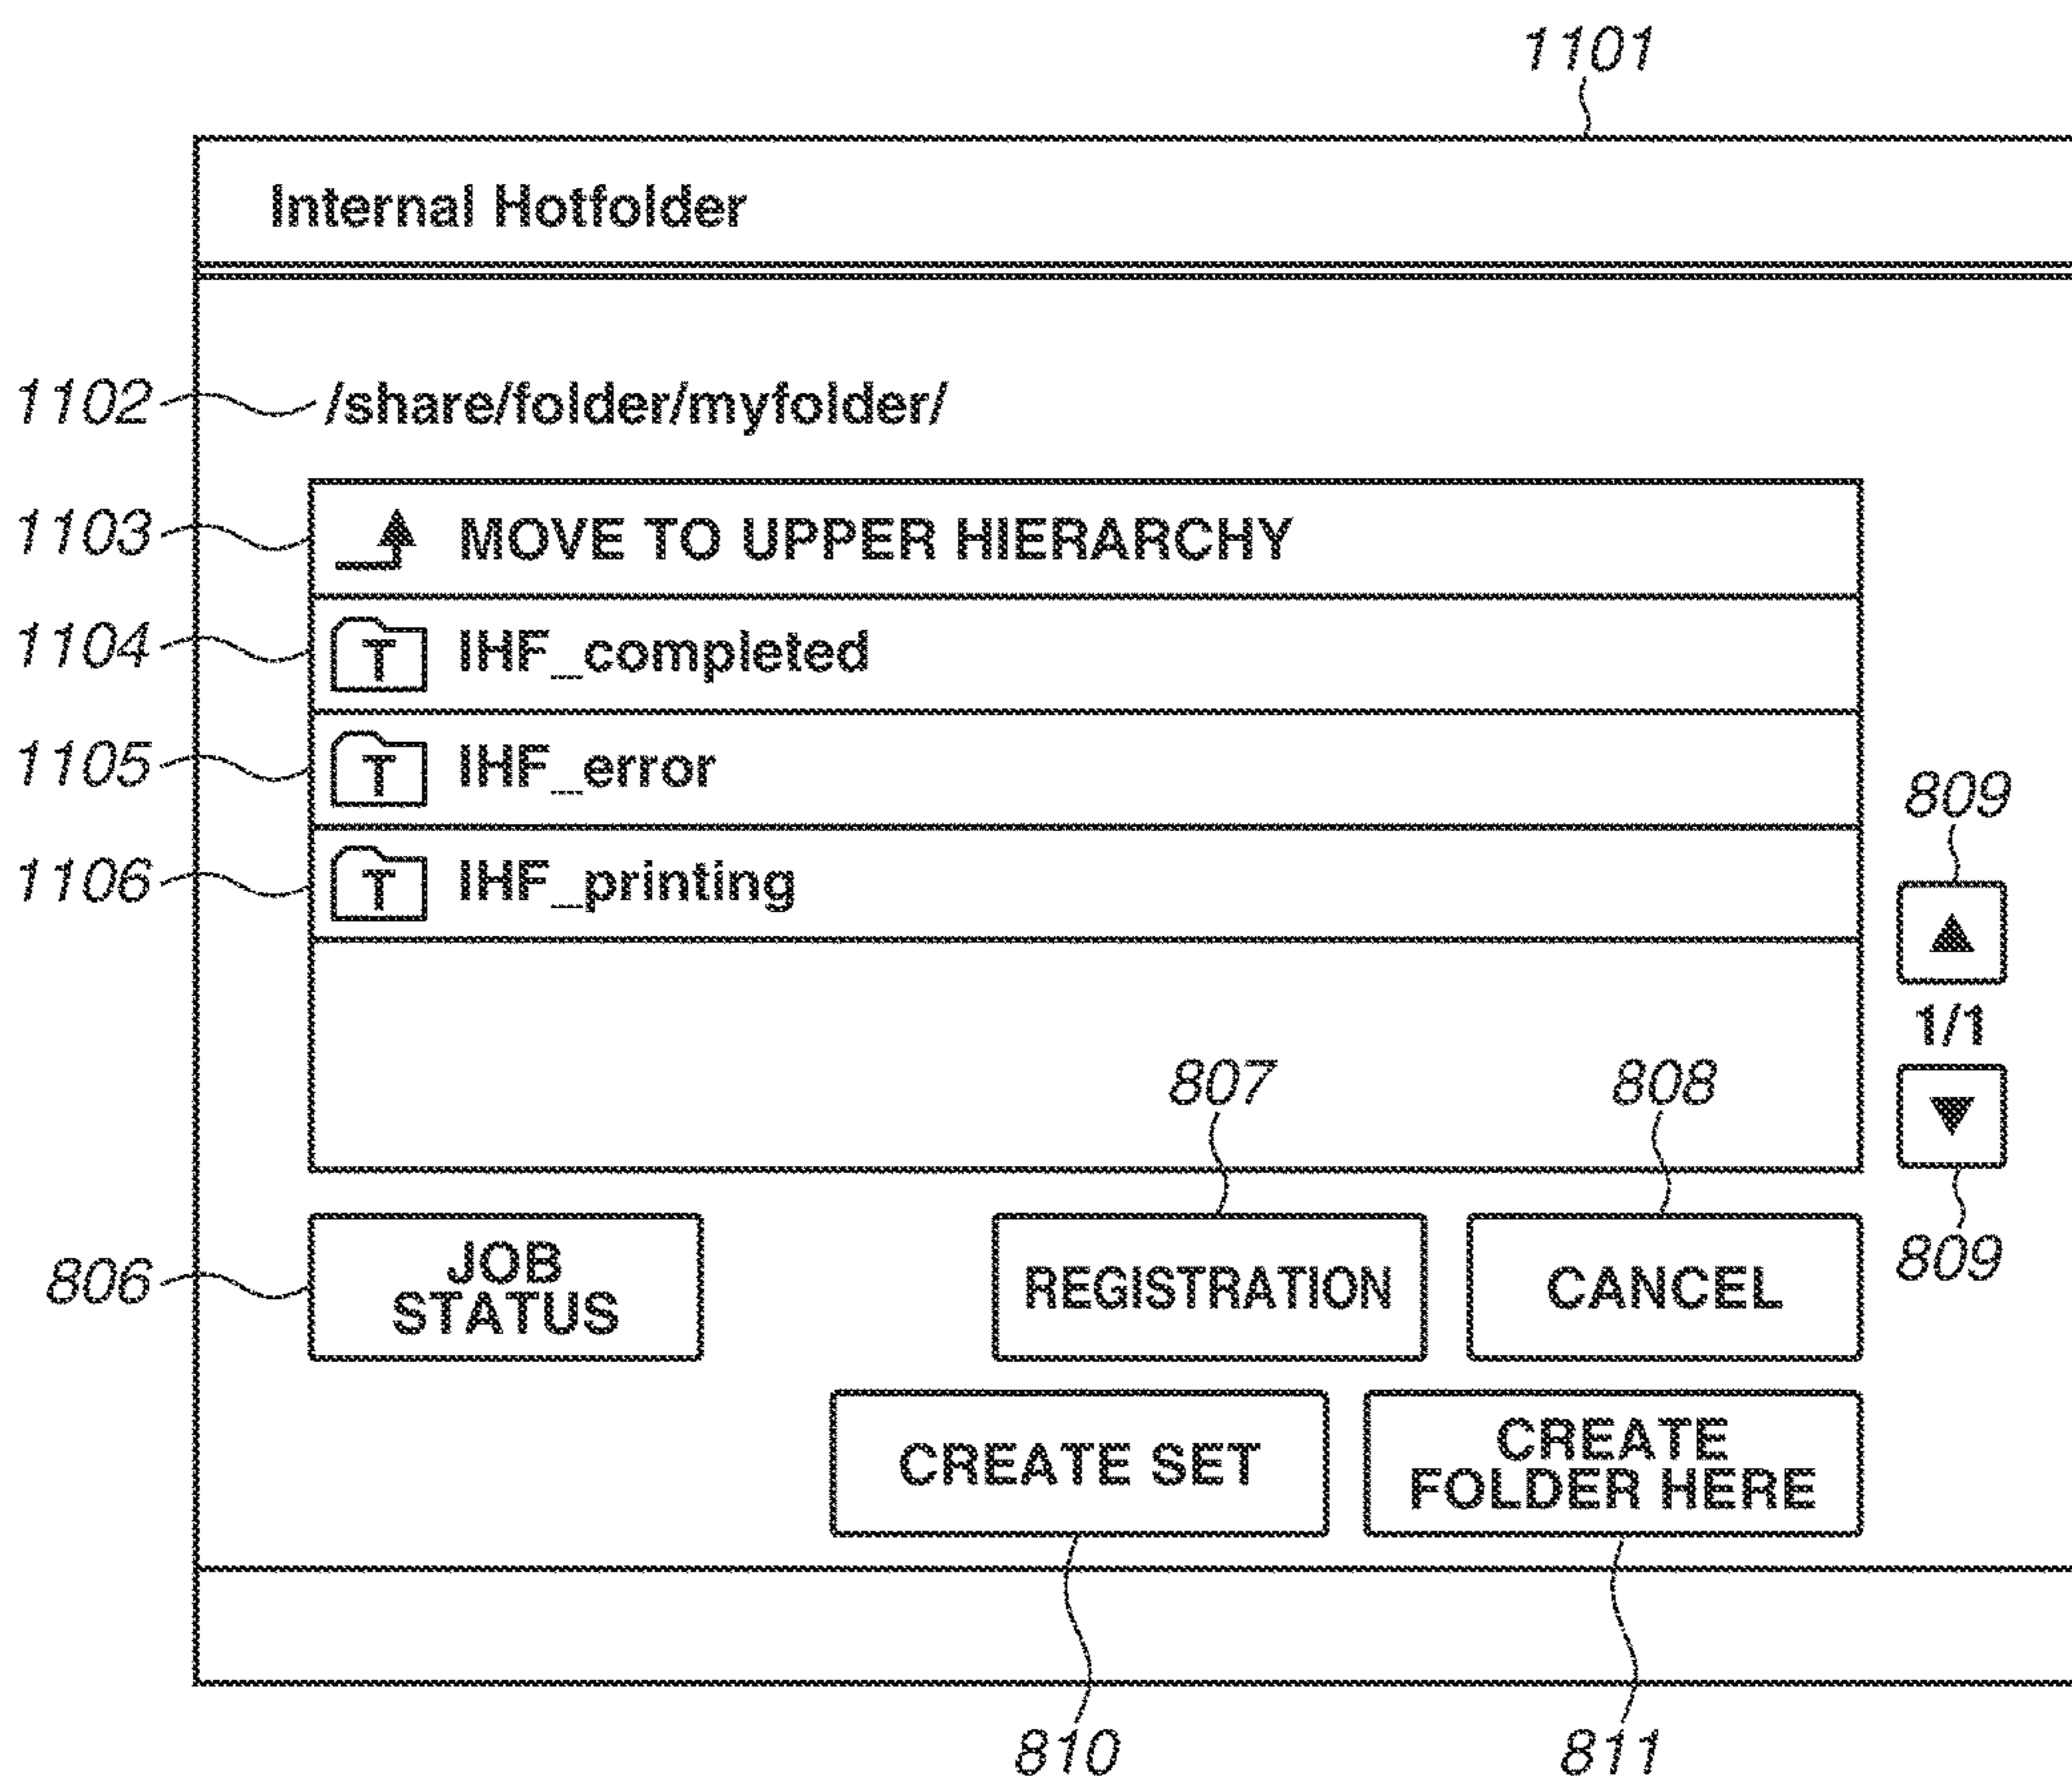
1101

Internal Hotfolder

1102 /share/folder/myfolder/

1103 MOVE TO UPPER HIERARCHY

1104 T IHF_completed

1105 T IHF_error

1106 T IHF_printing

809

1/1

809

807

808

806 JOB STATUS

REGISTRATION

CANCEL

CREATE SET

CREATE FOLDER HERE

810

811